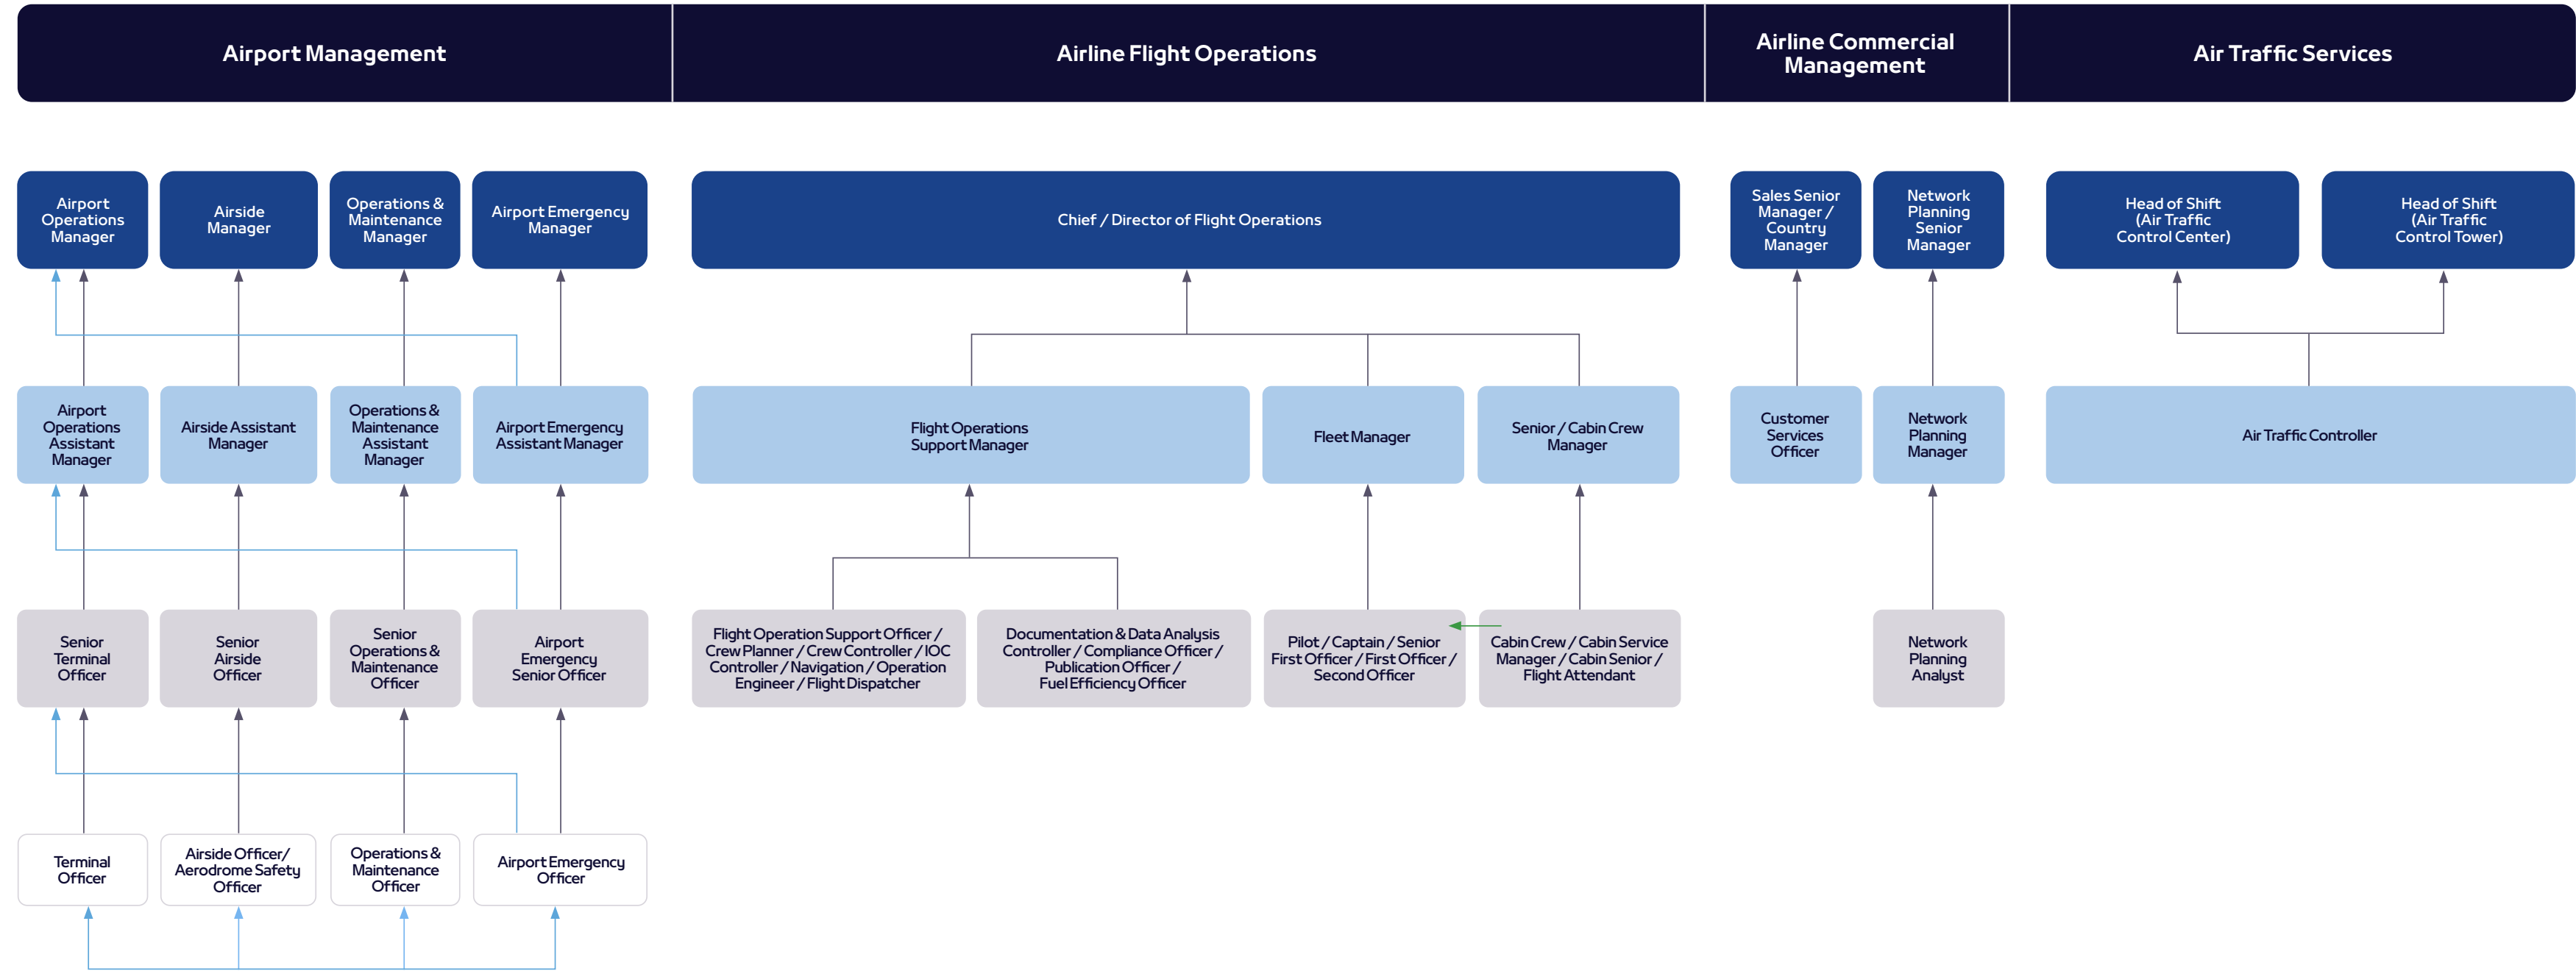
Airport Management

Airline Flight Operations

Airline Commercial Management

Air Traffic Services

Airport Operations Manager

Airside Manager

Operations & Maintenance Manager

Airport Emergency Manager

Airport Operations Assistant Manager

Airside Assistant Manager

Operations & Maintenance Assistant Manager

Airport Emergency Assistant Manager

Senior Terminal Officer

Senior Airside Officer

Senior Operations & Maintenance Officer

Airport Emergency Senior Officer

Terminal Officer

Airside Officer/ Aerodrome Safety Officer

Operations & Maintenance Officer

Airport Emergency Officer

Chief / Director of Flight Operations

Flight Operations Support Manager

Fleet Manager

Senior / Cabin Crew Manager

Flight Operation Support Officer / Crew Planner / Crew Controller / IOC Controller / Navigation / Operation Engineer / Flight Dispatcher

Documentation & Data Analysis Controller / Compliance Officer / Publication Officer / Fuel Efficiency Officer

Pilot / Captain / Senior First Officer / First Officer / Second Officer

Cabin Crew / Cabin Service Manager / Cabin Senior / Flight Attendant

Sales Senior Manager / Country Manager

Network Planning Senior Manager

Customer Services Officer

Network Planning Manager

Network Planning Analyst

Head of Shift (Air Traffic Control Center)

Head of Shift (Air Traffic Control Tower)

Air Traffic Controller